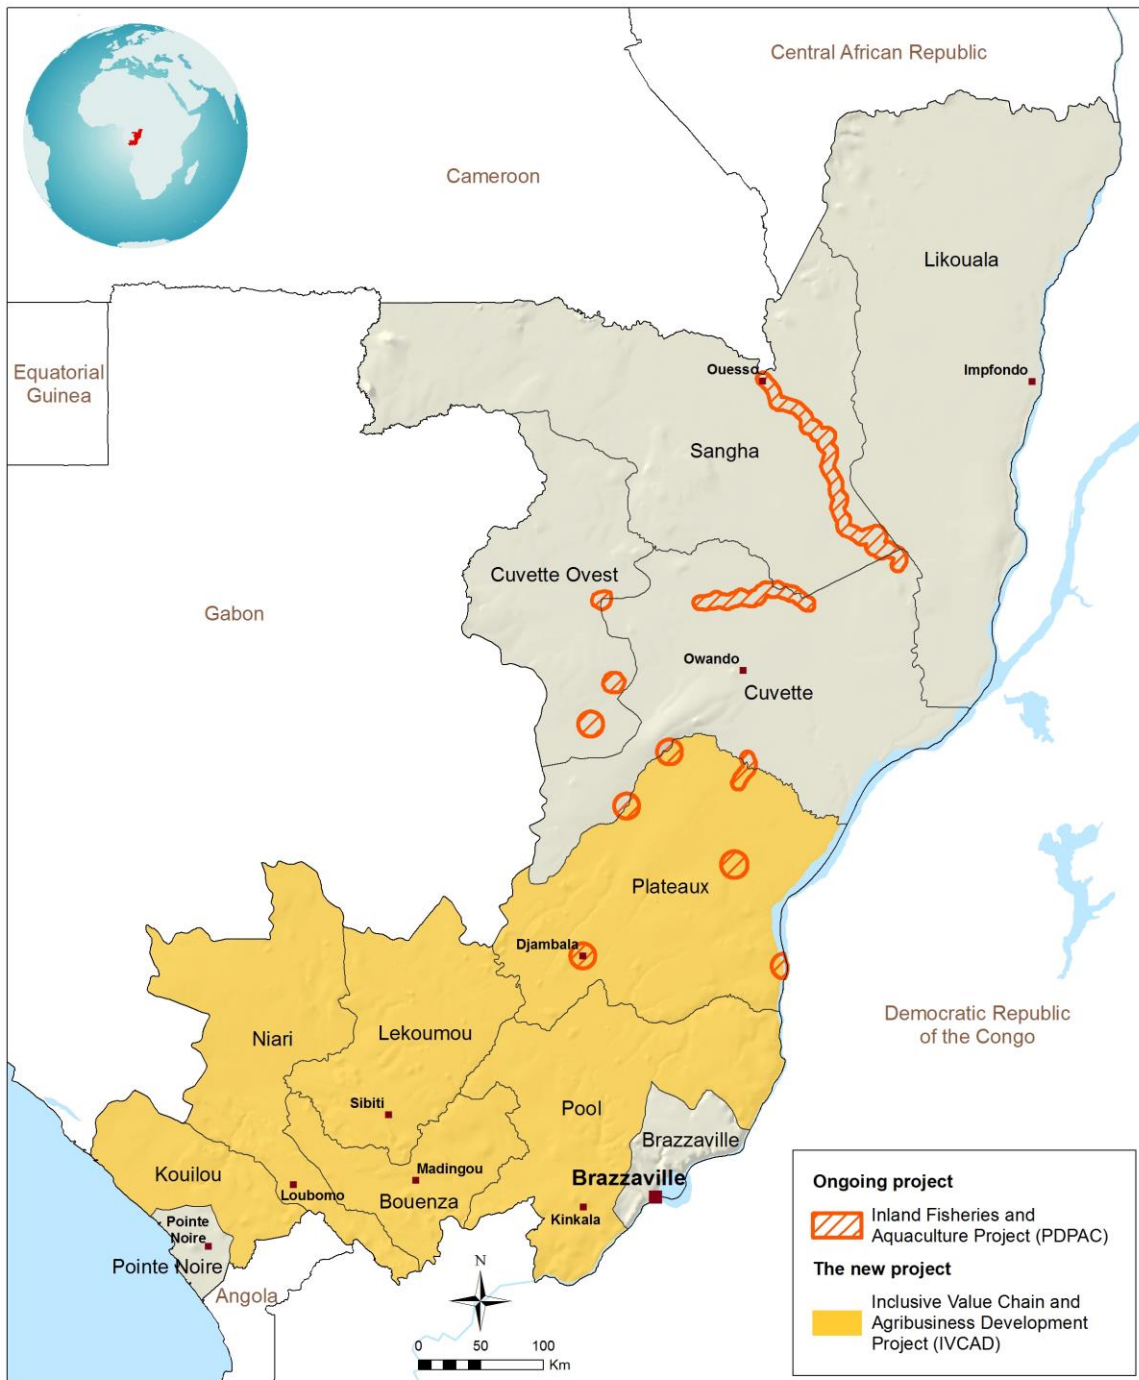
Central African Republic

Cameroon

Equatorial Guinea

Likouala

Impfondo

Ouesso

Sangha

Cuvette Ovest

Gabon

Owando

Cuvette

Plateaux

Djambala

Democratic Republic of the Congo

Niari

Lekoumou

Sibiti

Pool

Brazzaville

Kouilou

Madingou

Loubomo

Bouenza

Brazzaville

Kinkala

Pointe Noire

Pointe Noire

Angola

N

0 50 100 Km

Ongoing project

Inland Fisheries and Aquaculture Project (PDPAC)

The new project

Inclusive Value Chain and Agribusiness Development Project (IVCAD)